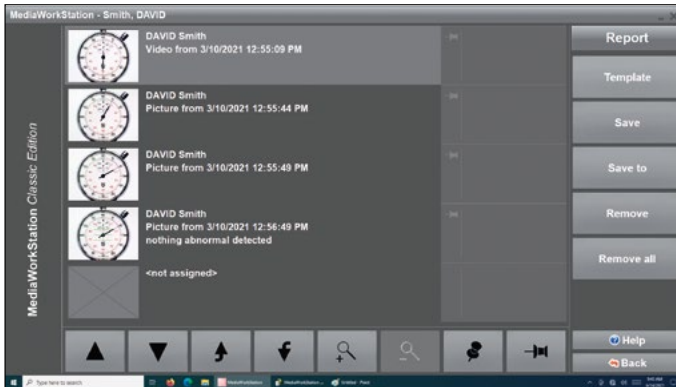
MediaWorkStation - Smith, DAVID

MediaWorkStation Classic Edition

DAVID Smith
Video from 3/10/2021 12:55:09 PM

DAVID Smith
Picture from 3/10/2021 12:55:44 PM

DAVID Smith
Picture from 3/10/2021 12:55:49 PM

DAVID Smith
Picture from 3/10/2021 12:56:49 PM
nothing abnormal detected

<not assigned>

Report

Template

Save

Save to

Remove

Remove all

Help

Back

Type here to search

MediaWorkStation

MediaWorkStation

Untitled - Paint